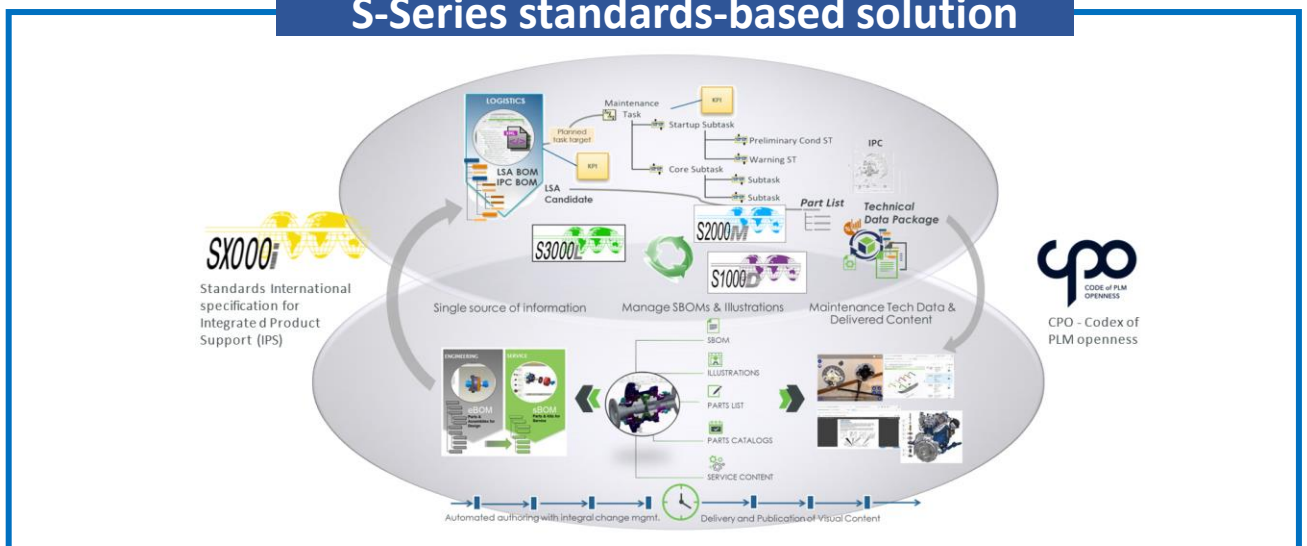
S-Series standards-based solution

LOGISTICS

LSA BOM
IPC BOM

LSA Candidate

Planned task target

KPI

Maintenance Task

KPI

Startup Subtask

Preliminary Cond ST

Warning ST

Core Subtask

Subtask

Subtask

IPC

Part List

Technical Data Package

S2000M

S3000L

S1000D

SX000i

Standards International specification for Integrated Product Support (IPS)

Single source of information

Manage SBOMs & Illustrations

Maintenance Tech Data & Delivered Content

CODE of PLM OPENNESS

CPO - Codex of PLM openness

ENGINEERING

eBOM

SERVICE

sBOM

SBOM

ILLUSTRATIONS

PARTS LIST

PARTS CATALOGS

SERVICE CONTENT

Automated authoring with integral change mgmt.

Delivery and Publication of Visual Content